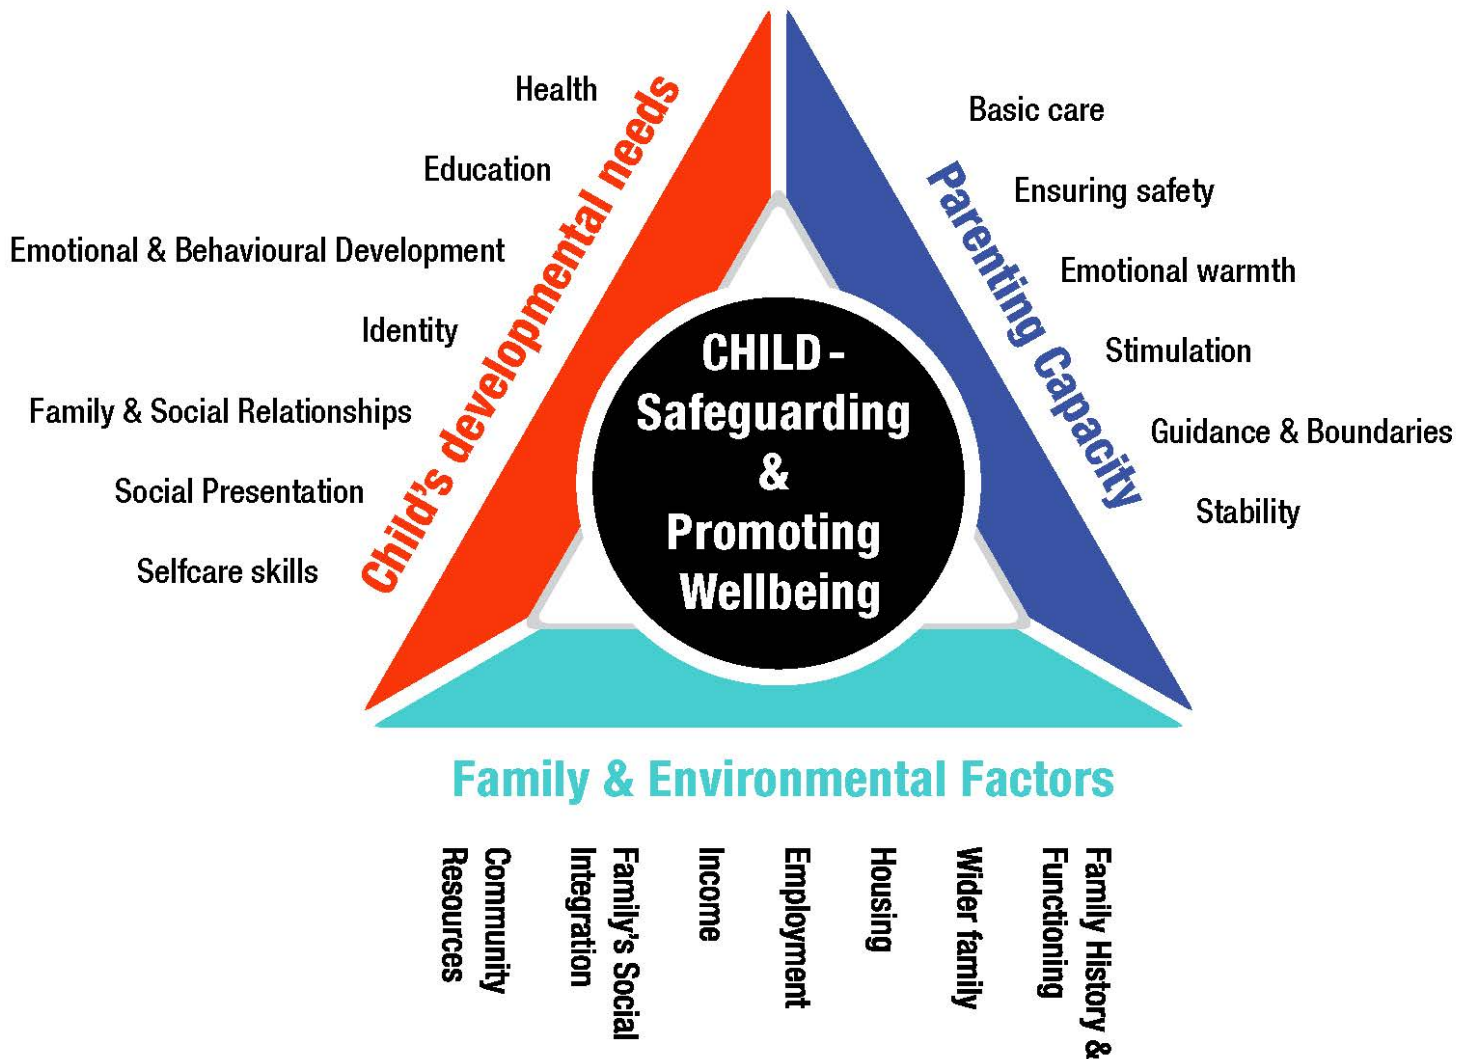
Health

Education

Emotional & Behavioural Development

Identity

Family & Social Relationships

Social Presentation

Selfcare skills

Child's developmental needs

CHILD - Safeguarding & Promoting Wellbeing

Parenting Capacity

Basic care

Ensuring safety

Emotional warmth

Stimulation

Guidance & Boundaries

Stability

Family & Environmental Factors

Community Resources

Family's Social Integration

Income

Employment

Housing

Wider family

Family History & Functioning